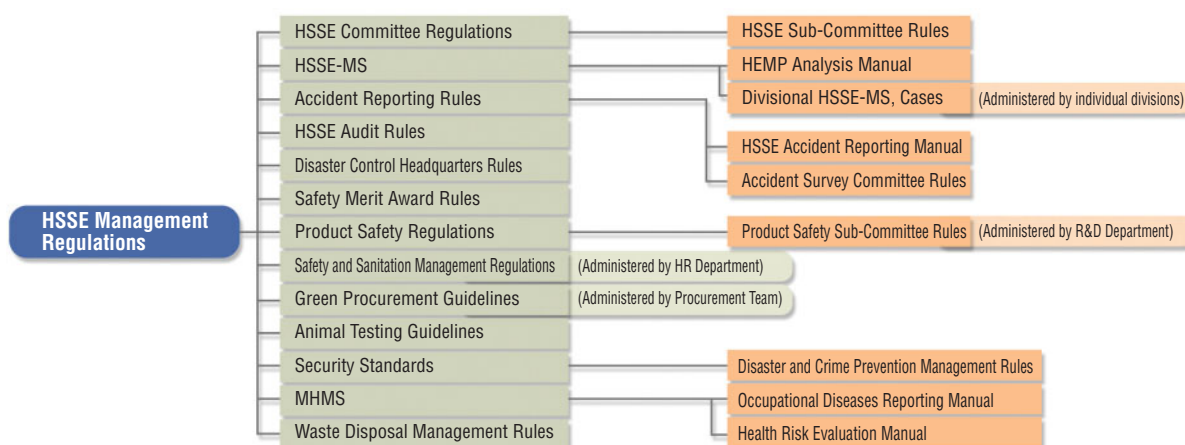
HSSE Management Regulations

HSSE Committee Regulations
HSSE-MS
Accident Reporting Rules
HSSE Audit Rules
Disaster Control Headquarters Rules
Safety Merit Award Rules
Product Safety Regulations
Safety and Sanitation Management Regulations (Administered by HR Department)
Green Procurement Guidelines (Administered by Procurement Team)
Animal Testing Guidelines
Security Standards
MHMS
Waste Disposal Management Rules

HSSE Sub-Committee Rules
HEMP Analysis Manual
Divisional HSSE-MS, Cases (Administered by individual divisions)
HSSE Accident Reporting Manual
Accident Survey Committee Rules
Product Safety Sub-Committee Rules (Administered by R&D Department)
Disaster and Crime Prevention Management Rules
Occupational Diseases Reporting Manual
Health Risk Evaluation Manual